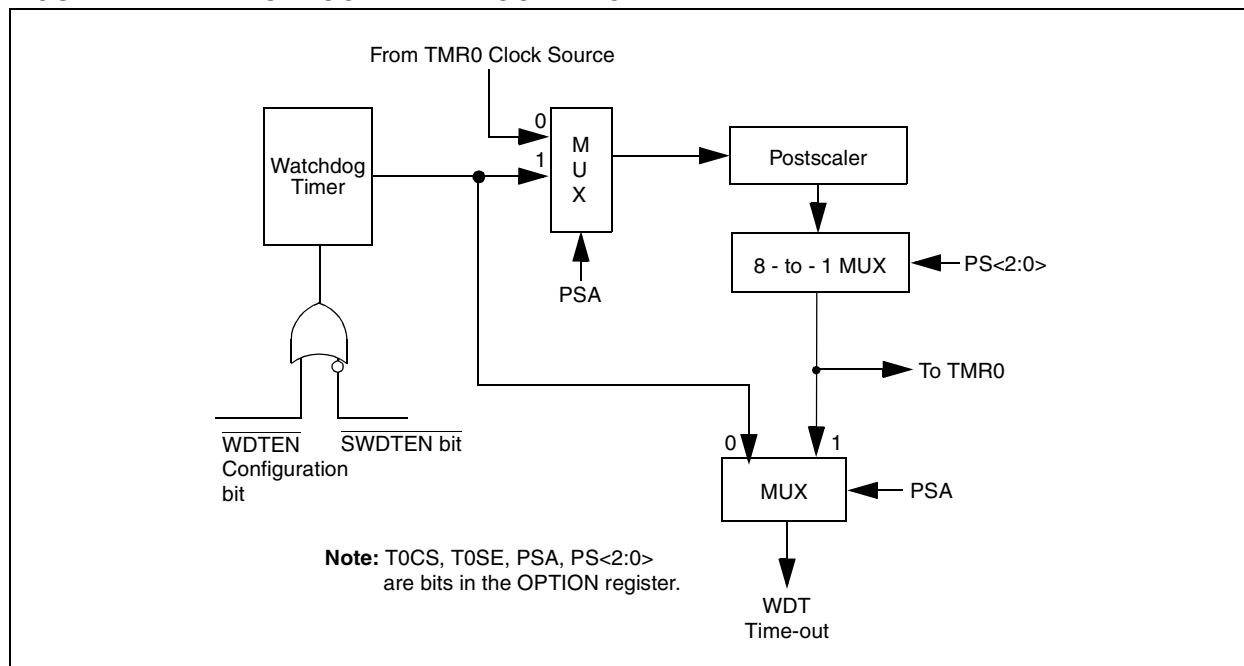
From TMR0 Clock Source

Watchdog Timer

0
1
M
U
X

PSA

Postscaler

8 - to - 1 MUX

PS<2:0>

To TMR0

$\overline{\text{WDTEN}}$ Configuration bit

$\overline{\text{SWDTEN}}$ bit

0
1
MUX

PSA

WDT Time-out

**Note:** T0CS, T0SE, PSA, PS<2:0> are bits in the OPTION register.